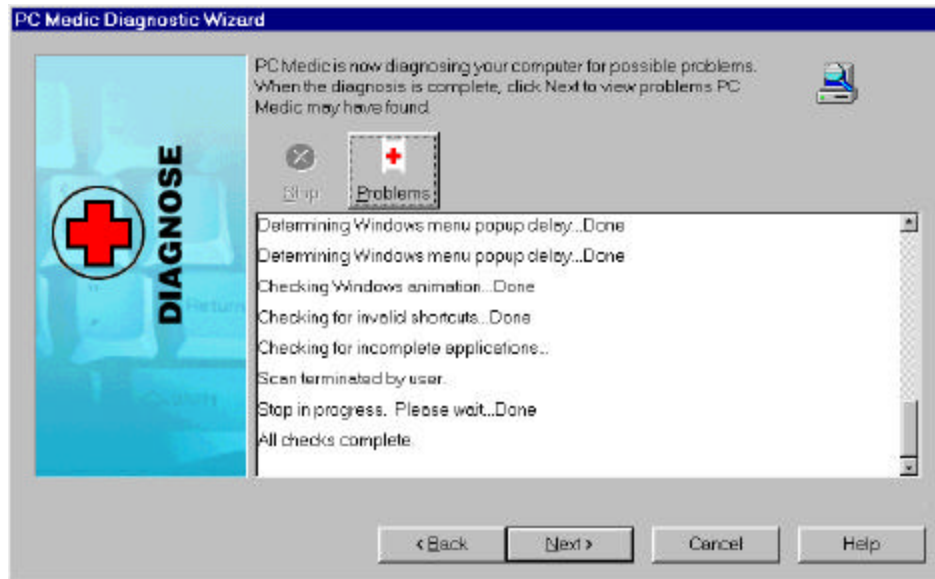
PC Medic Diagnostic Wizard

DIAGNOSE

PC Medic is now diagnosing your computer for possible problems. When the diagnosis is complete, click Next to view problems PC Medic may have found.

Stop

Problems

Determining Windows menu popup delay...Done
Determining Windows menu popup delay...Done
Checking Windows animation...Done
Checking for invalid shortcuts...Done
Checking for incomplete applications...
Scan terminated by user.
Stop in progress. Please wait...Done
All checks complete.

< Back
Next >
Cancel
Help